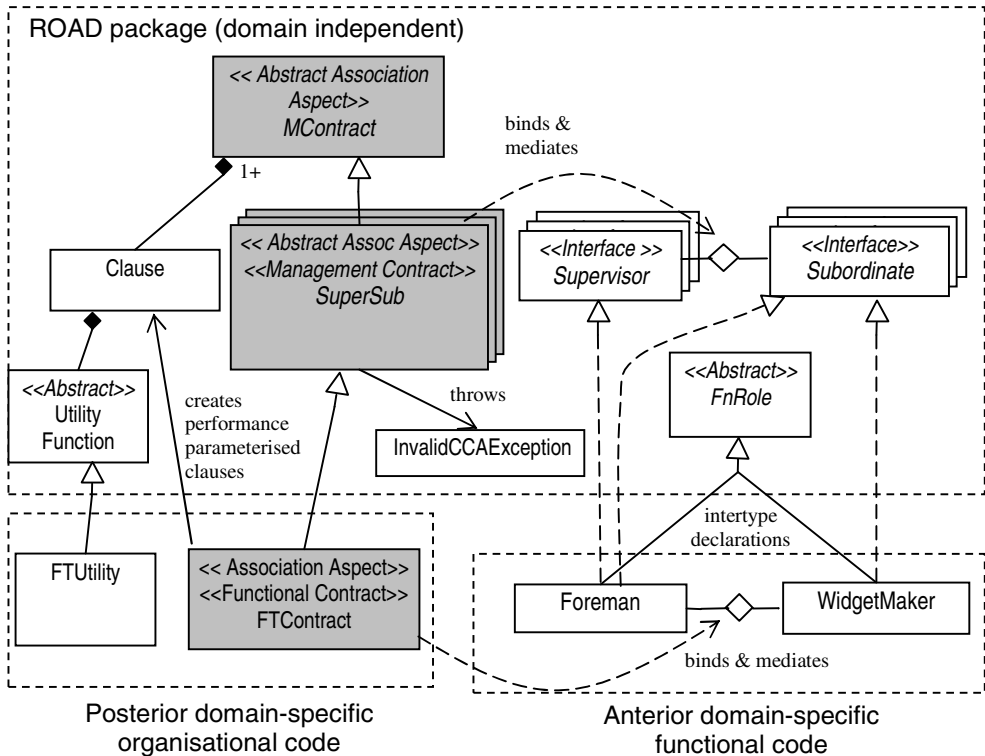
ROAD package (domain independent)

<< Abstract Association Aspect>> MContract

1+

binds & mediates

Clause

<< Abstract Assoc Aspect>> <<Management Contract>> SuperSub

<<Interface >> Supervisor

<<Interface>> Subordinate

<<Abstract>> Utility Function

creates performance parameterised clauses

throws

InvalidCCAException

<<Abstract>> FnRole

intertype declarations

FTUtility

<< Association Aspect>> <<Functional Contract>> FTContract

Foreman

WidgetMaker

binds & mediates

Posterior domain-specific organisational code

Anterior domain-specific functional code